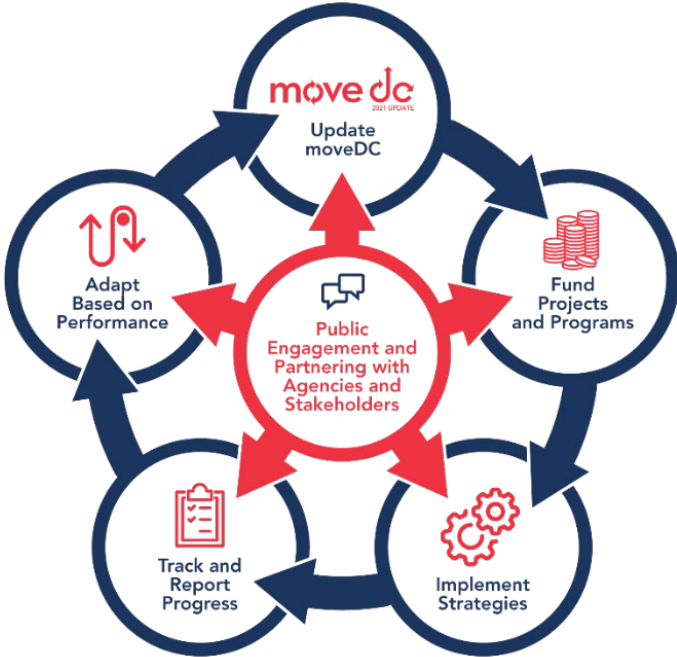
move dc
2021 UPDATE
Update moveDC

Fund Projects and Programs

Implement Strategies

Track and Report Progress

Adapt Based on Performance

Public Engagement and Partnering with Agencies and Stakeholders